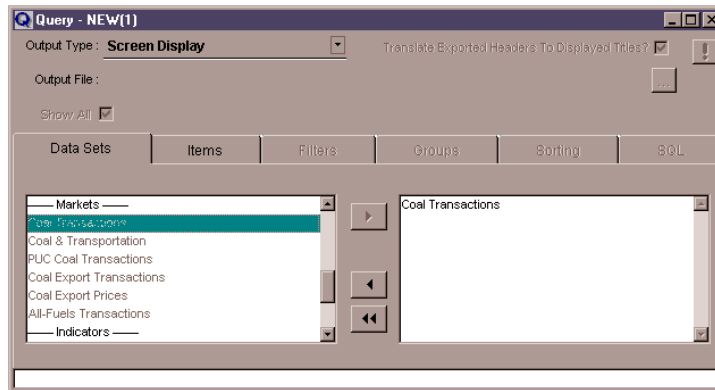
Query - NEW(1)

Output Type : Screen Display

Translate Exported Headers To Displayed Titles?

!

Output File :

...

Show All

Data Sets | Items | Filters | Groups | Sorting | SQL

—— Markets ——
Coal Transactions
Coal & Transportation
PUC Coal Transactions
Coal Export Transactions
Coal Export Prices
All-Fuels Transactions
—— Indicators ——

Coal Transactions